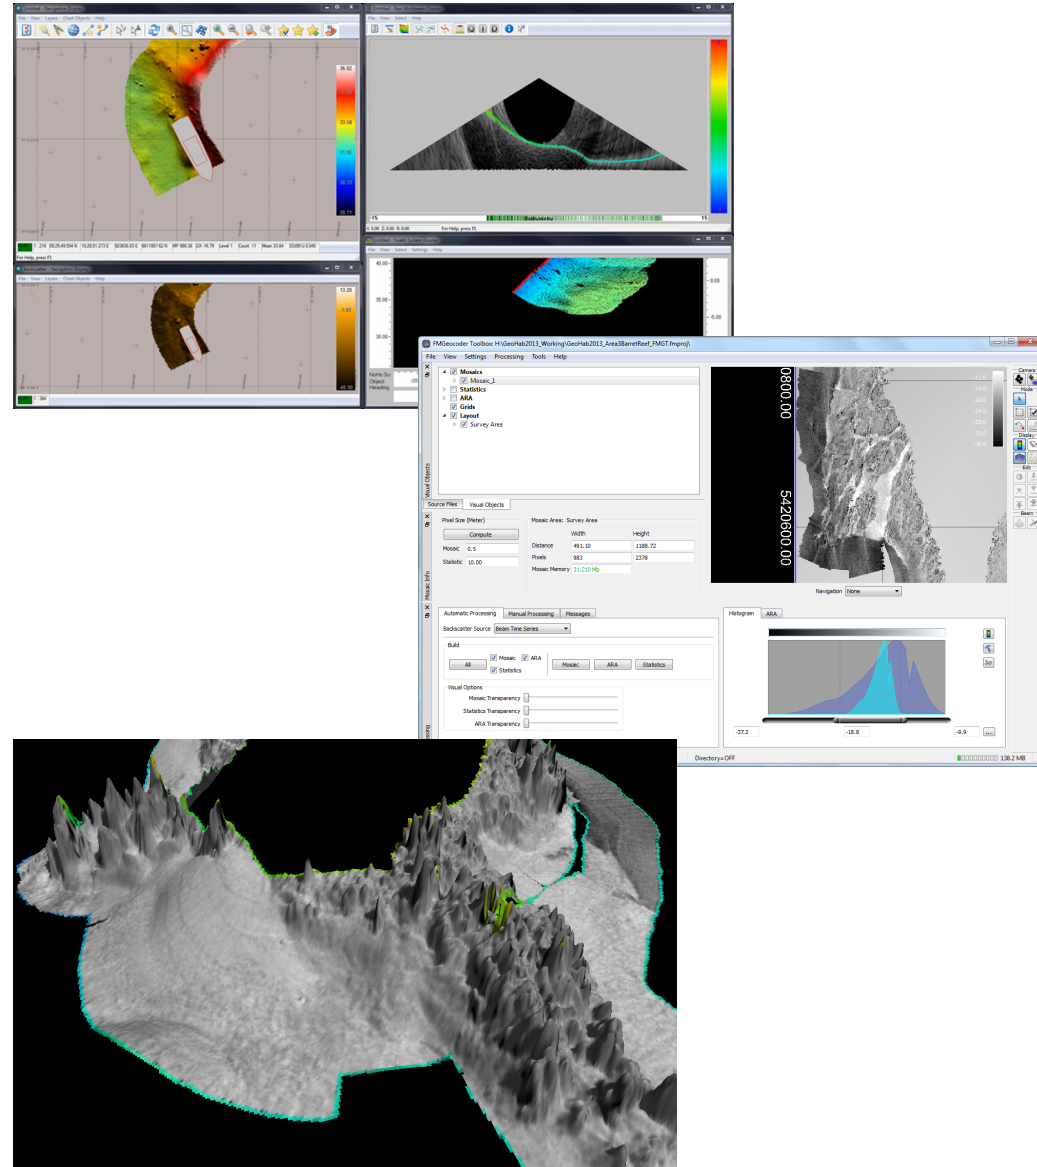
File View Layers Chart Objects Help

36.62

33.58

29.77

For Help, press F1

File View Layers Chart Objects Help

13.20

-40.10

File View Select Help

-15

Bathymetry

15

For Help, press F1

File View Select Settings Help

40.00

30.00

Nothing Sel
Object
Heading

FMGeocoder Toolbox: H:\GeoHab2013_Working\GeoHab2013_Area3BarretReef_FMGT.fmproj\

File View Settings Processing Tools Help

Mosaics
Mosaic_1
Statistics
ARA
Grids
Layout
Survey Area

Visual Objects

Source Files Visual Objects

Pixel Size (Meter)
Compute
Mosaic 0.5
Statistic 10.00

Mosaic Area: Survey Area

| | Width | Height |
|---|---|---|
| Distance | 491.10 | 1188.72 |
| Pixels | 983 | 2378 |
| Mosaic Memory | 31.210 Mb | |

Mosaic Info

0800.00

5420600.00

Navigation None

Camera
Mode
Display
Edit
Beam

Automatic Processing Manual Processing Messages

Backscatter Source Beam Time Series

Build
All Mosaic ARA Statistics
Mosaic ARA Statistics

Visual Options
Mosaic Transparency
Statistics Transparency
ARA Transparency

Histogram ARA

-37.2 -18.8 -9.9

Directory=OFF

138.2 MB